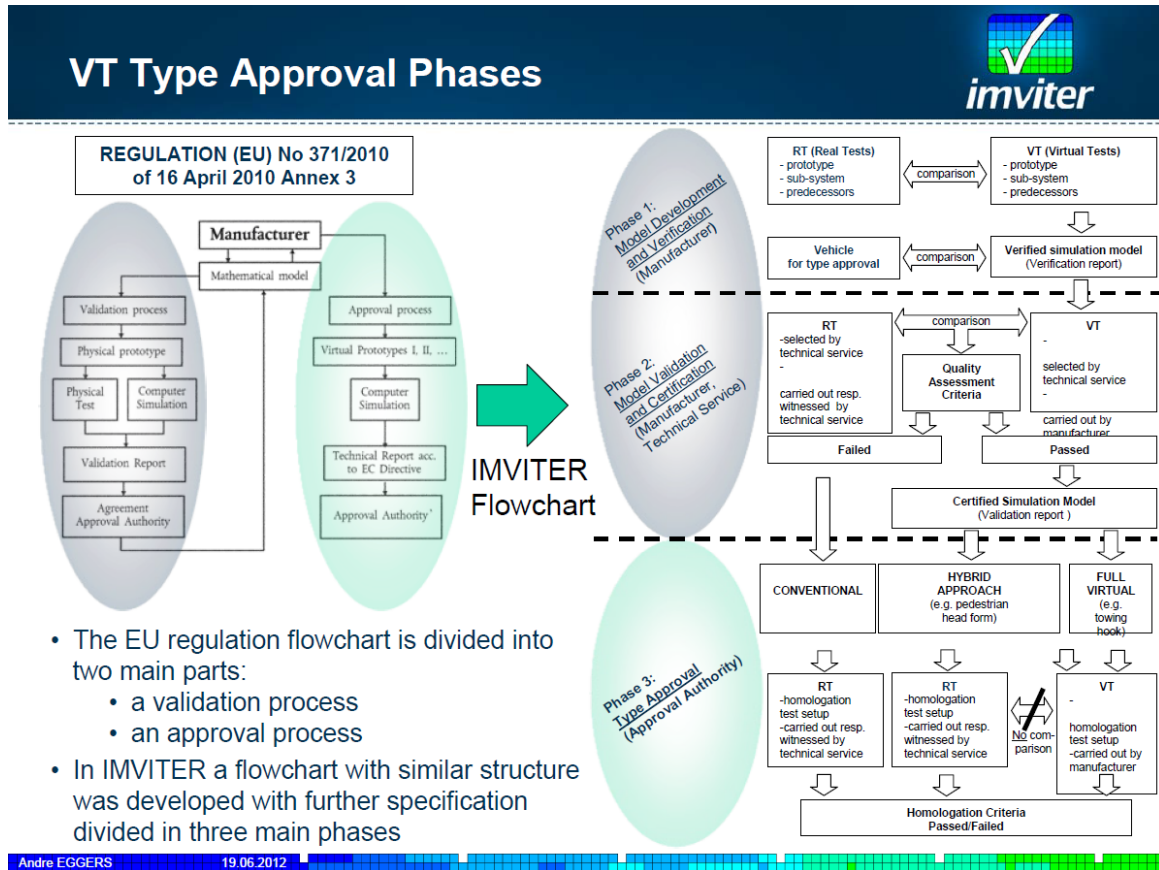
VT Type Approval Phases

imviter

REGULATION (EU) No 371/2010 of 16 April 2010 Annex 3

Manufacturer

Mathematical model

Validation process

Physical prototype

Physical Test

Computer Simulation

Validation Report

Agreement Approval Authority

Approval process

Virtual Prototypes I, II, ...

Computer Simulation

Technical Report acc. to EC Directive

Approval Authority'

IMVITER Flowchart

Phase 1: Model Development and Verification (Manufacturer)

RT (Real Tests)
- prototype
- sub-system
- predecessors

comparison

VT (Virtual Tests)
- prototype
- sub-system
- predecessors

Vehicle for type approval

comparison

Verified simulation model (Verification report)

Phase 2: Model Validation and Certification (Manufacturer, Technical Service)

RT
-selected by technical service
-
carried out resp. witnessed by technical service

comparison

Quality Assessment Criteria

VT
-
selected by technical service
-
carried out by manufacturer

Failed

Passed

Certified Simulation Model (Validation report )

Phase 3: Type Approval (Approval Authority)

CONVENTIONAL

HYBRID APPROACH (e.g. pedestrian head form)

FULL VIRTUAL (e.g. towing hook)

RT
-homologation test setup
-carried out resp. witnessed by technical service

RT
-homologation test setup
-carried out resp. witnessed by technical service

No comparison

VT
-
homologation test setup
-carried out by manufacturer

Homologation Criteria Passed/Failed

• The EU regulation flowchart is divided into two main parts:
• a validation process
• an approval process
• In IMVITER a flowchart with similar structure was developed with further specification divided in three main phases

Andre EGGERS 19.06.2012